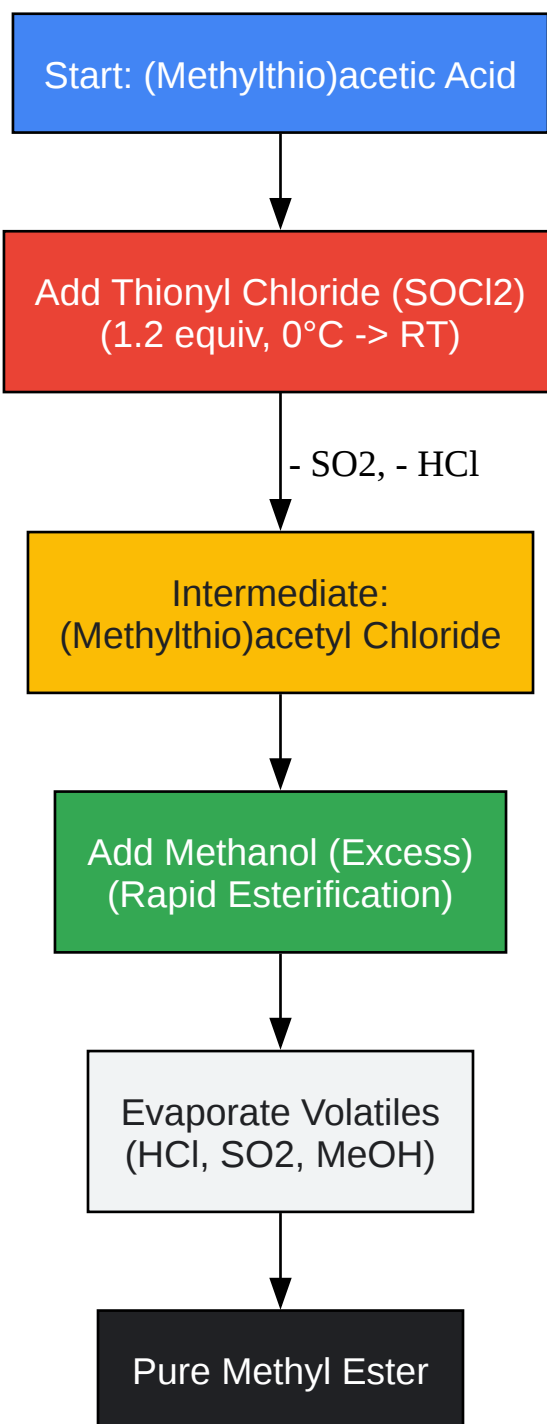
Start: (Methylthio)acetic Acid

Add Thionyl Chloride (SOCl2)
(1.2 equiv, 0°C -> RT)

- SO2, - HCl

Intermediate:
(Methylthio)acetyl Chloride

Add Methanol (Excess)
(Rapid Esterification)

Evaporate Volatiles
(HCl, SO2, MeOH)

Pure Methyl Ester